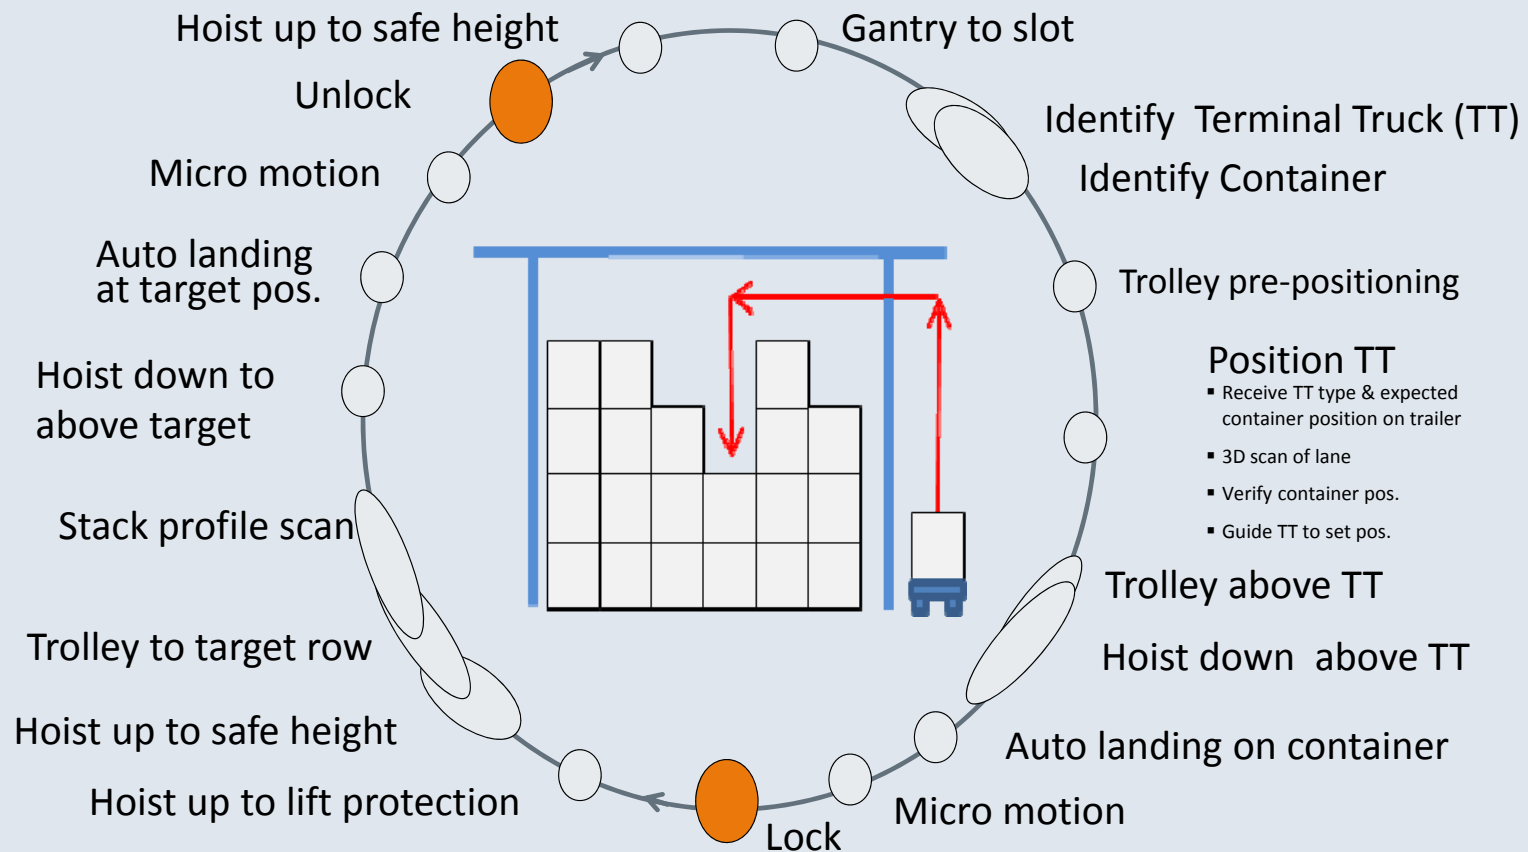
Hoist up to safe height

Gantry to slot

Unlock

Identify Terminal Truck (TT)

Identify Container

Micro motion

Auto landing at target pos.

Trolley pre-positioning

Hoist down to above target

Position TT
▪ Receive TT type & expected container position on trailer
▪ 3D scan of lane
▪ Verify container pos.
▪ Guide TT to set pos.

Stack profile scan

Trolley above TT

Trolley to target row

Hoist down above TT

Hoist up to safe height

Auto landing on container

Hoist up to lift protection

Micro motion

Lock